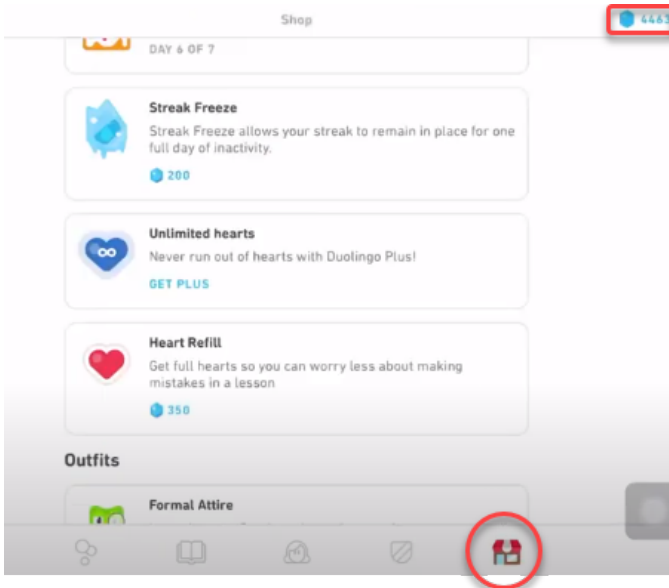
Shop

4463

DAY 6 OF 7

Streak Freeze
Streak Freeze allows your streak to remain in place for one full day of inactivity.
200

Unlimited hearts
Never run out of hearts with Duolingo Plus!
GET PLUS

Heart Refill
Get full hearts so you can worry less about making mistakes in a lesson
350

Outfits

Formal Attire